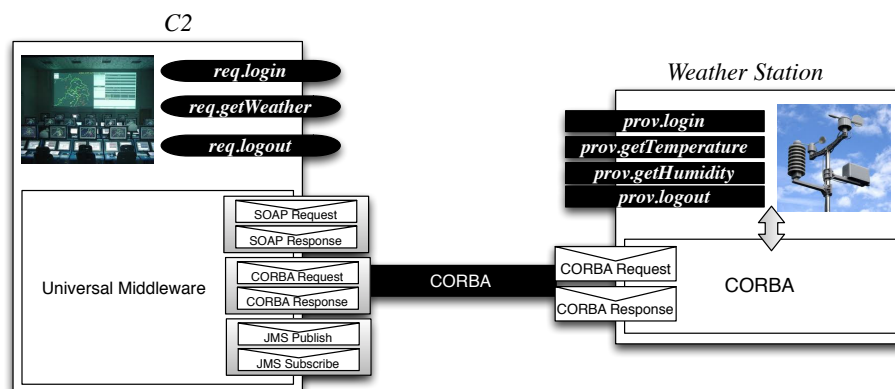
C2

req.login

req.getWeather

req.logout

Universal Middleware

SOAP Request

SOAP Response

CORBA Request

CORBA Response

JMS Publish

JMS Subscribe

CORBA

Weather Station

prov.login

prov.getTemperature

prov.getHumidity

prov.logout

CORBA Request

CORBA Response

CORBA